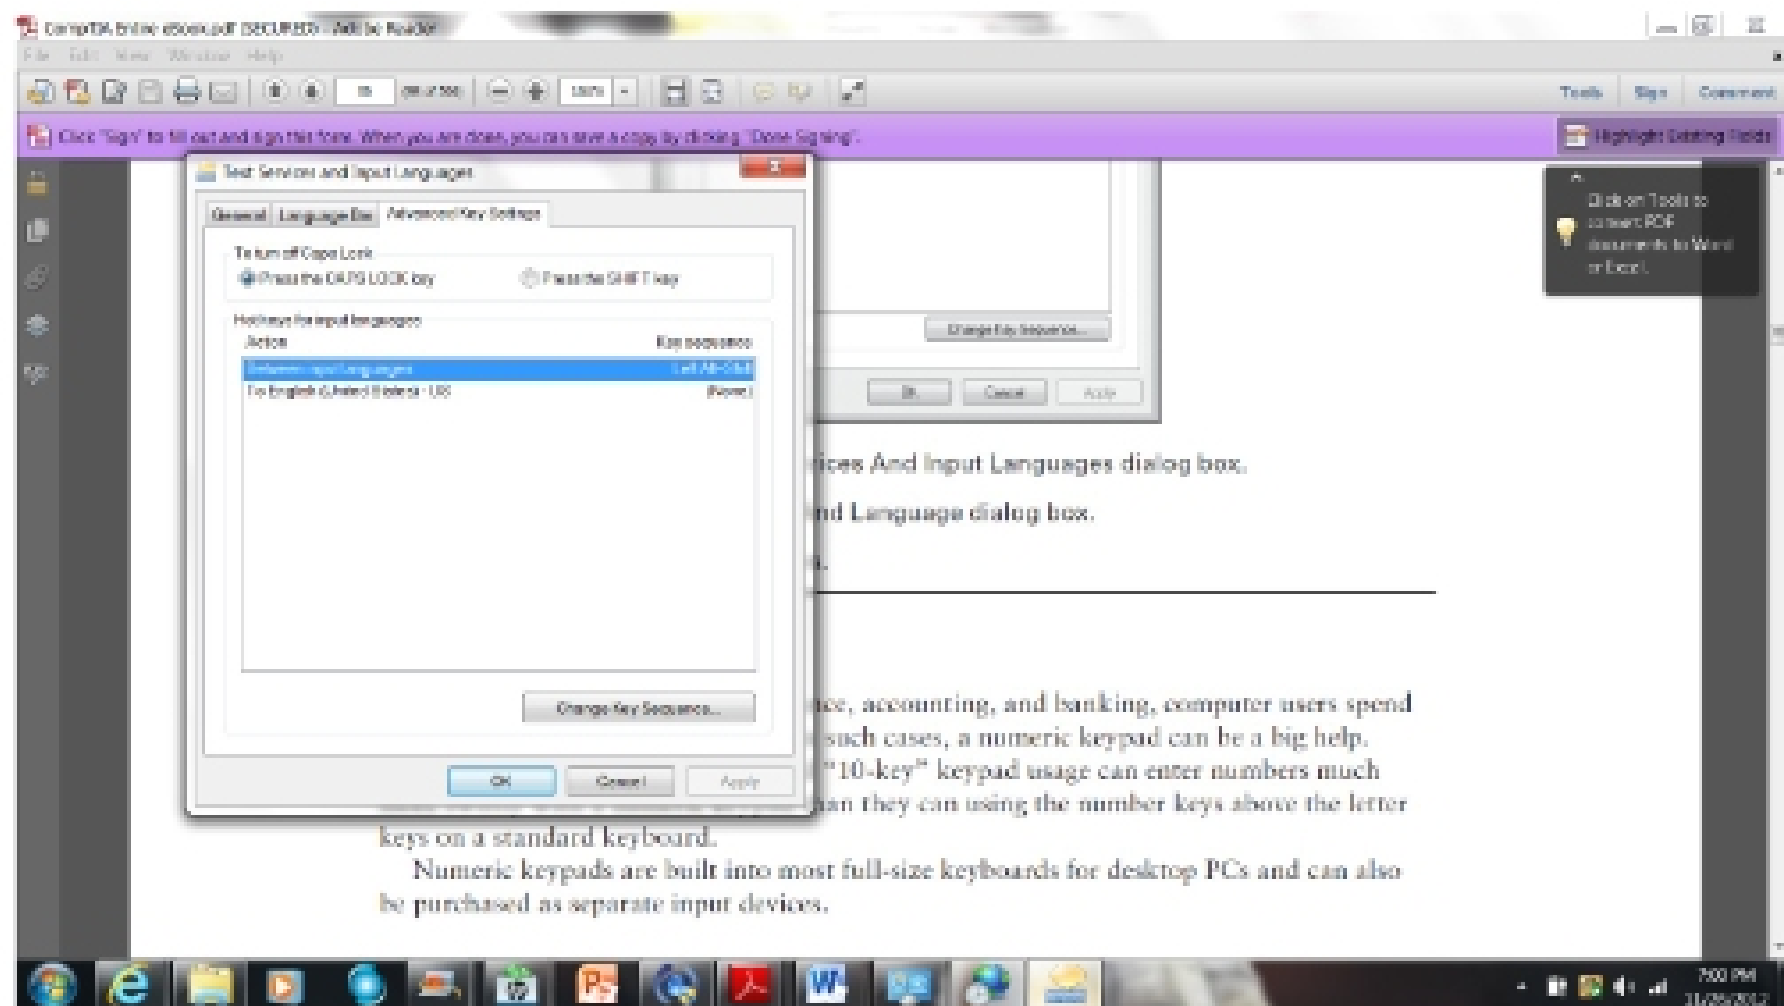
CompTIA Entire eBook.pdf (SECURED) - Adobe Reader

File Edit View Window Help

Tools Sign Comment

Click 'Sign' to fill out and sign this form. When you are done, you can save a copy by clicking 'Done Signing'.

Highlight Existing Fields

Click on Tools to convert PDF documents to Word or Excel.

Text Services and Input Languages

General Language Bar Advanced Key Settings

To turn off Caps Lock

Press the CAPS LOCK key

Press the SHIFT key

Hot keys for input languages

Action

Key sequence

Between input languages

Left Alt+Shift

To English (United States) - US

(None)

Change Key Sequence...

OK Cancel Apply

Change Key Sequence...

OK Cancel Apply

ices And Input Languages dialog box.

nd Language dialog box.

s.

ce, accounting, and banking, computer users spend such cases, a numeric keypad can be a big help. "10-key" keypad usage can enter numbers much han they can using the number keys above the letter keys on a standard keyboard.

Numeric keypads are built into most full-size keyboards for desktop PCs and can also be purchased as separate input devices.

7:00 PM
11/25/2012